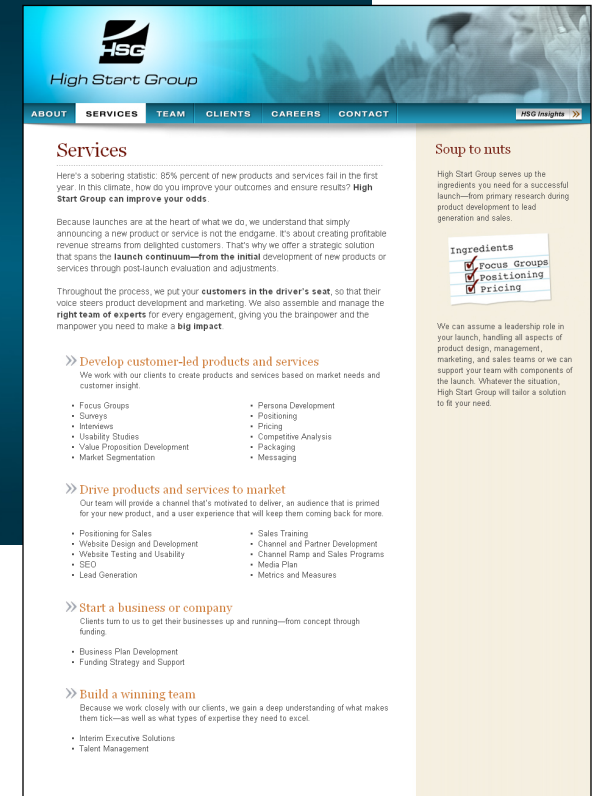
HSG
High Start Group

ABOUT SERVICES TEAM CLIENTS CAREERS CONTACT
HSG Insights

Services

Here's a sobering statistic: 85% percent of new products and services fail in the first year. In this climate, how do you improve your outcomes and ensure results? **High Start Group can improve your odds**.

Because launches are at the heart of what we do, we understand that simply announcing a new product or service is not the endgame. It's about creating profitable revenue streams from delighted customers. That's why we offer a strategic solution that spans the **launch continuum—from the initial** development of new products or services through post-launch evaluation and adjustments.

Throughout the process, we put your **customers in the driver's seat**, so that their voice steers product development and marketing. We also assemble and manage the **right team of experts** for every engagement, giving you the brainpower and the manpower you need to make a **big impact**.

Develop customer-led products and services
We work with our clients to create products and services based on market needs and customer insight.

- Focus Groups
- Surveys
- Interviews
- Usability Studies
- Value Proposition Development
- Market Segmentation
- Persona Development
- Positioning
- Pricing
- Competitive Analysis
- Packaging
- Messaging

Drive products and services to market
Our team will provide a channel that's motivated to deliver, an audience that is primed for your new product, and a user experience that will keep them coming back for more.

- Positioning for Sales
- Website Design and Development
- Website Testing and Usability
- SEO
- Lead Generation
- Sales Training
- Channel and Partner Development
- Channel Ramp and Sales Programs
- Media Plan
- Metrics and Measures

Start a business or company
Clients turn to us to get their businesses up and running—from concept through funding.

- Business Plan Development
- Funding Strategy and Support

Build a winning team
Because we work closely with our clients, we gain a deep understanding of what makes them tick—as well as what types of expertise they need to excel.

- Interim Executive Solutions
- Talent Management

Soup to nuts

High Start Group serves up the ingredients you need for a successful launch—from primary research during product development to lead generation and sales.

Ingredients
Focus Groups
Positioning
Pricing

We can assume a leadership role in your launch, handling all aspects of product design, management, marketing, and sales teams or we can support your team with components of the launch. Whatever the situation, High Start Group will tailor a solution to fit your need.